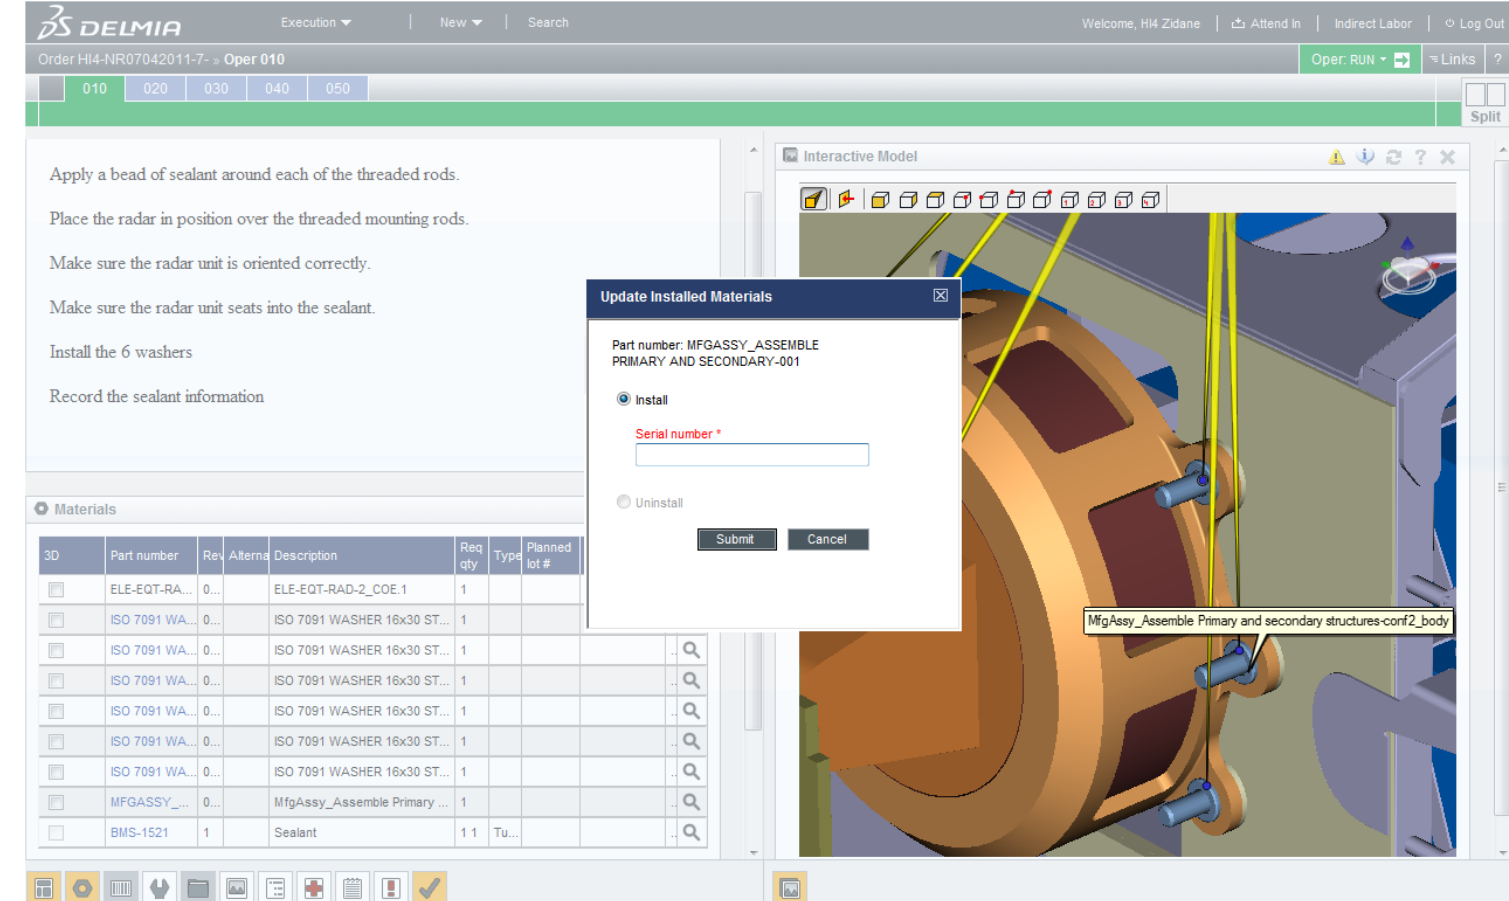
DELMIA Execution New Search Welcome, HI4 Zidane Attend In Indirect Labor Log Out

Order HI4-NR07042011-7- » Oper 010 Oper: RUN Links ?

010 020 030 040 050

Split

Apply a bead of sealant around each of the threaded rods.

Place the radar in position over the threaded mounting rods.

Make sure the radar unit is oriented correctly.

Make sure the radar unit seats into the sealant.

Install the 6 washers

Record the sealant information

Materials

| 3D | Part number | Rev | Alterna | Description | Req qty | Type | Planned lot # |
|---|---|---|---|---|---|---|---|
| | ELE-EQT-RA... | 0... | | ELE-EQT-RAD-2_COE.1 | 1 | | |
| | ISO 7091 WA... | 0... | | ISO 7091 WASHER 16x30 ST... | 1 | | |
| | ISO 7091 WA... | 0... | | ISO 7091 WASHER 16x30 ST... | 1 | | |
| | ISO 7091 WA... | 0... | | ISO 7091 WASHER 16x30 ST... | 1 | | |
| | ISO 7091 WA... | 0... | | ISO 7091 WASHER 16x30 ST... | 1 | | |
| | ISO 7091 WA... | 0... | | ISO 7091 WASHER 16x30 ST... | 1 | | |
| | ISO 7091 WA... | 0... | | ISO 7091 WASHER 16x30 ST... | 1 | | |
| | MFGASSY_... | 0... | | MfgAssy_Assemble Primary ... | 1 | | |
| | BMS-1521 | 1 | | Sealant | 1 1 | Tu... | |

Update Installed Materials

Part number: MFGASSY_ASSEMBLE PRIMARY AND SECONDARY-001

Install

Serial number *

Uninstall

Submit Cancel

Interactive Model

MfgAssy_Assemble Primary and secondary structures-conf2_body